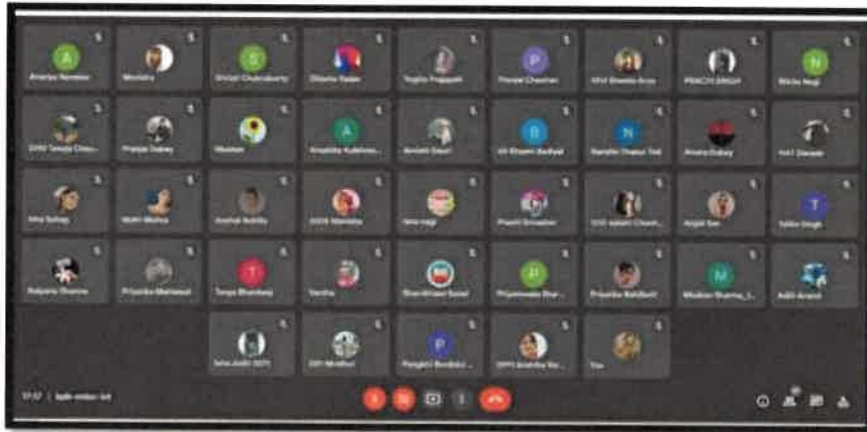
A
Ananya Nanawat
Mondira
S
Shruti Chakraborty
Diksha Yadav
Yogita Prajapati
P
Pranjal Chauhan
Shweta Arya
PRACHI SINGH
N
Nikita Negi
Tanuja
Pranjal Dubey
Vaishali
A
Anushka
Anjali Gauri
B
Khushi Badiyal
N
Namita Thakur
Anvita Dubey
Devashi
Siya
Mehta
Anshul
Mamta
Negi
Preeti Srivastav
Chand
Anjali Sen
T
Tanu Singh
Kalpana Sharma
Priyanka Maharawal
T
Tanya Bhardwaj
Varsha
Sonal
P
Priyamvada
Priyanka Rakshit
M
Muskan Sharma
Aditi Anand
Jadhv
Mridhul
P
Pangeri
Anshita
Tia
17:17 | bpm-vmbm-txt
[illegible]